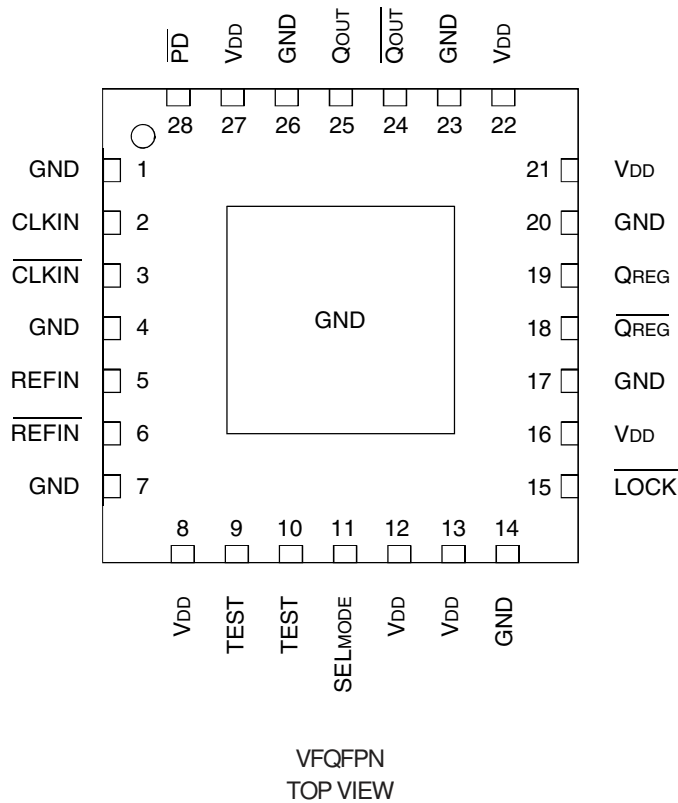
$\overline{PD}$ VDD GND QOUT $\overline{QOUT}$ GND VDD

28 27 26 25 24 23 22

GND 1
CLKIN 2
$\overline{CLKIN}$ 3
GND 4
REFIN 5
$\overline{REFIN}$ 6
GND 7

21 VDD
20 GND
19 QREG
18 $\overline{QREG}$
17 GND
16 VDD
15 $\overline{LOCK}$

GND

8 9 10 11 12 13 14

VDD TEST TEST SELMODE VDD VDD GND

VFQFPN
TOP VIEW